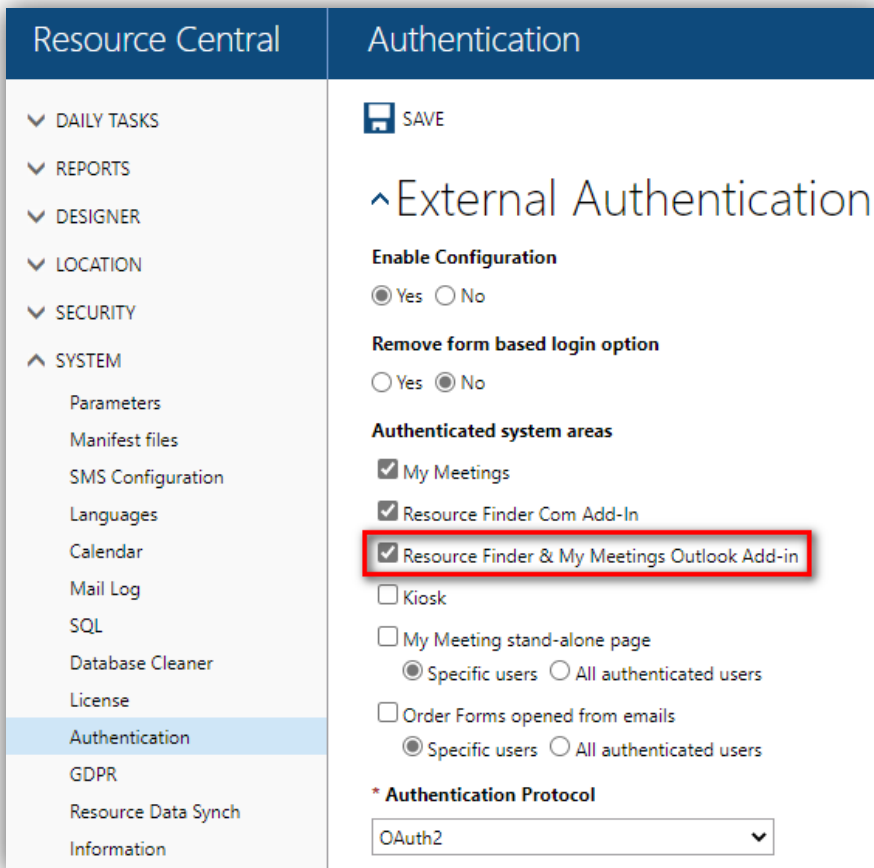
Resource Central

DAILY TASKS
REPORTS
DESIGNER
LOCATION
SECURITY
SYSTEM
Parameters
Manifest files
SMS Configuration
Languages
Calendar
Mail Log
SQL
Database Cleaner
License
Authentication
GDPR
Resource Data Synch
Information

Authentication

SAVE

External Authentication

Enable Configuration
Yes No

Remove form based login option
Yes No

Authenticated system areas
My Meetings
Resource Finder Com Add-In
Resource Finder & My Meetings Outlook Add-in
Kiosk
My Meeting stand-alone page
Specific users All authenticated users
Order Forms opened from emails
Specific users All authenticated users

* Authentication Protocol
OAuth2